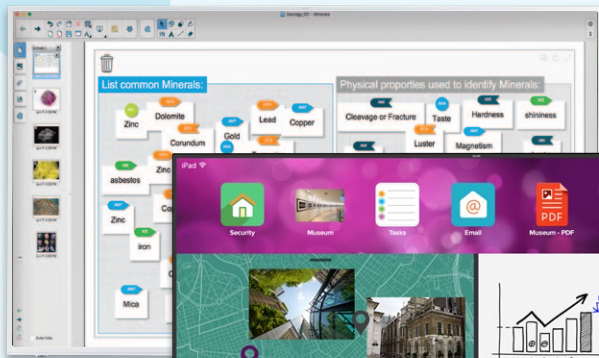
Geology_101 - Minerals

List common Minerals:

Zinc

Dolomite

Corundum

Gold

Lead

Copper

asbestos

Zinc

Zinc

iron

Mica

Physical proporties used to identify Minerals:

Cleavage or Fracture

Taste

Hardness

shininess

Luster

Magnetism

iPad

Security

Museum

Tasks

Email

Museum - PDF

PDF

Auto Hide